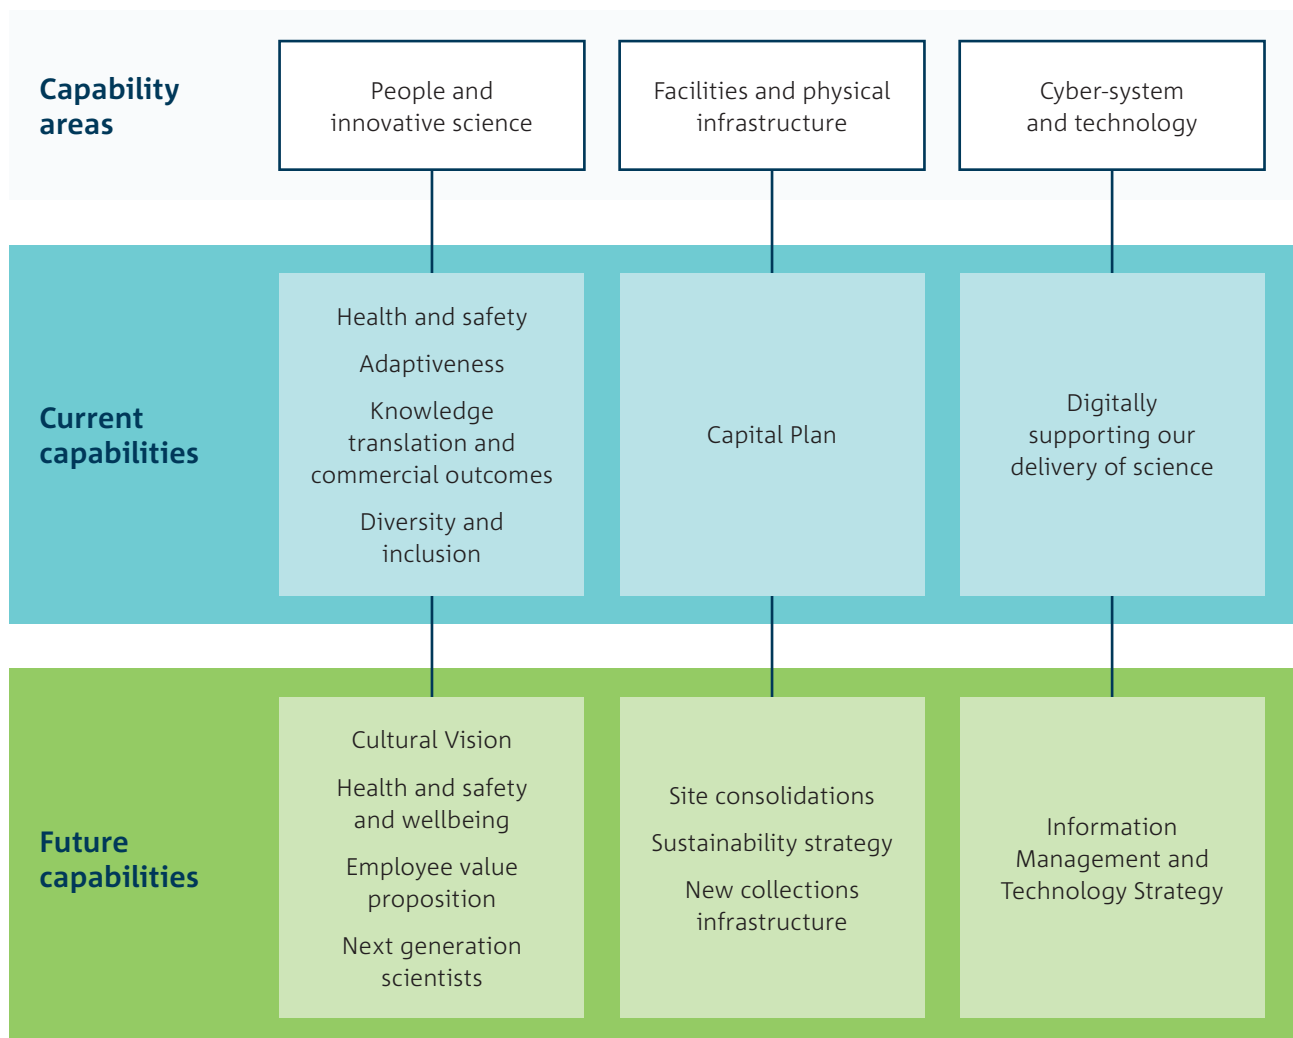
Capability areas

People and innovative science

Facilities and physical infrastructure

Cyber-system and technology

Current capabilities

Health and safety

Adaptiveness

Knowledge translation and commercial outcomes

Diversity and inclusion

Capital Plan

Digitally supporting our delivery of science

Future capabilities

Cultural Vision

Health and safety and wellbeing

Employee value proposition

Next generation scientists

Site consolidations

Sustainability strategy

New collections infrastructure

Information Management and Technology Strategy